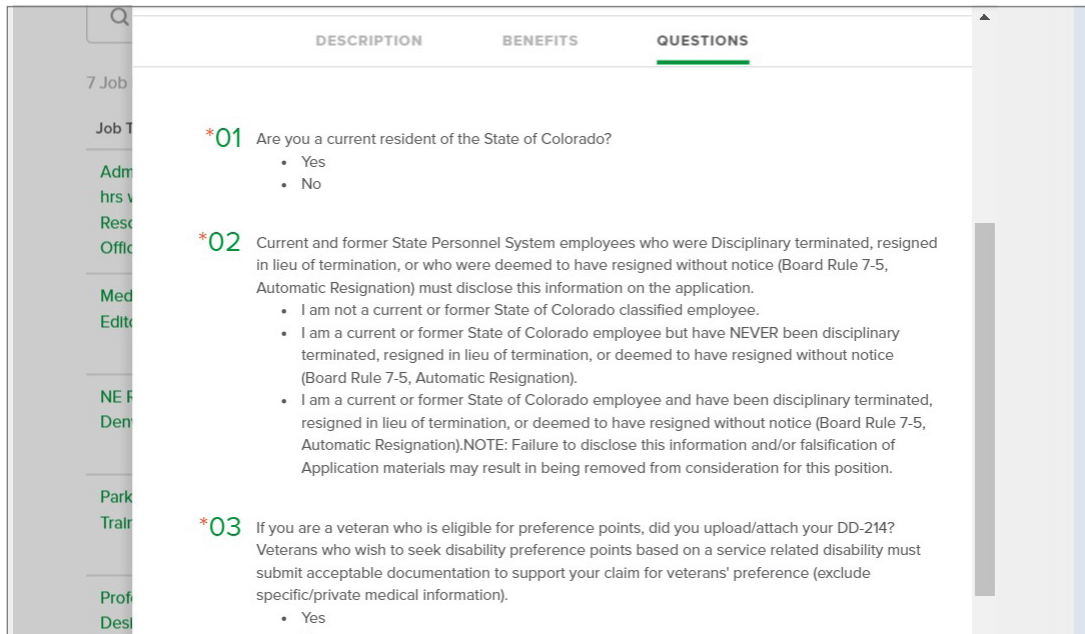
7 Job

Job T

Adm hrs v Reso Offic

Med Edito

NE R Den

Park Train

Prof Desi

DESCRIPTION BENEFITS QUESTIONS

*01 Are you a current resident of the State of Colorado?
• Yes
• No

*02 Current and former State Personnel System employees who were Disciplinary terminated, resigned in lieu of termination, or who were deemed to have resigned without notice (Board Rule 7-5, Automatic Resignation) must disclose this information on the application.
• I am not a current or former State of Colorado classified employee.
• I am a current or former State of Colorado employee but have NEVER been disciplinary terminated, resigned in lieu of termination, or deemed to have resigned without notice (Board Rule 7-5, Automatic Resignation).
• I am a current or former State of Colorado employee and have been disciplinary terminated, resigned in lieu of termination, or deemed to have resigned without notice (Board Rule 7-5, Automatic Resignation).NOTE: Failure to disclose this information and/or falsification of Application materials may result in being removed from consideration for this position.

*03 If you are a veteran who is eligible for preference points, did you upload/attach your DD-214? Veterans who wish to seek disability preference points based on a service related disability must submit acceptable documentation to support your claim for veterans' preference (exclude specific/private medical information).
• Yes